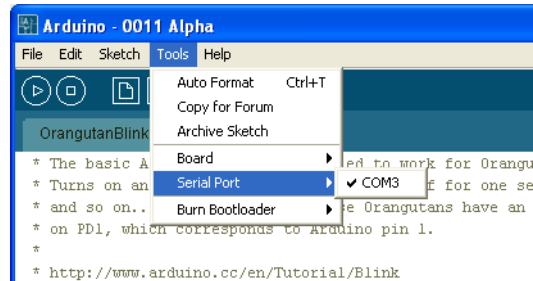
Arduino - 0011 Alpha

File Edit Sketch Tools Help

Auto Format Ctrl+T
Copy for Forum
Archive Sketch
Board
Serial Port
Burn Bootloader

✔ COM3

OrangutanBlink

* The basic A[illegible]ed to work for Orangu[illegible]
* Turns on an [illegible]f for one se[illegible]
* and so on.. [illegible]e Orangutans have an
* on PD1, which corresponds to Arduino pin 1.
*
* http://www.arduino.cc/en/Tutorial/Blink